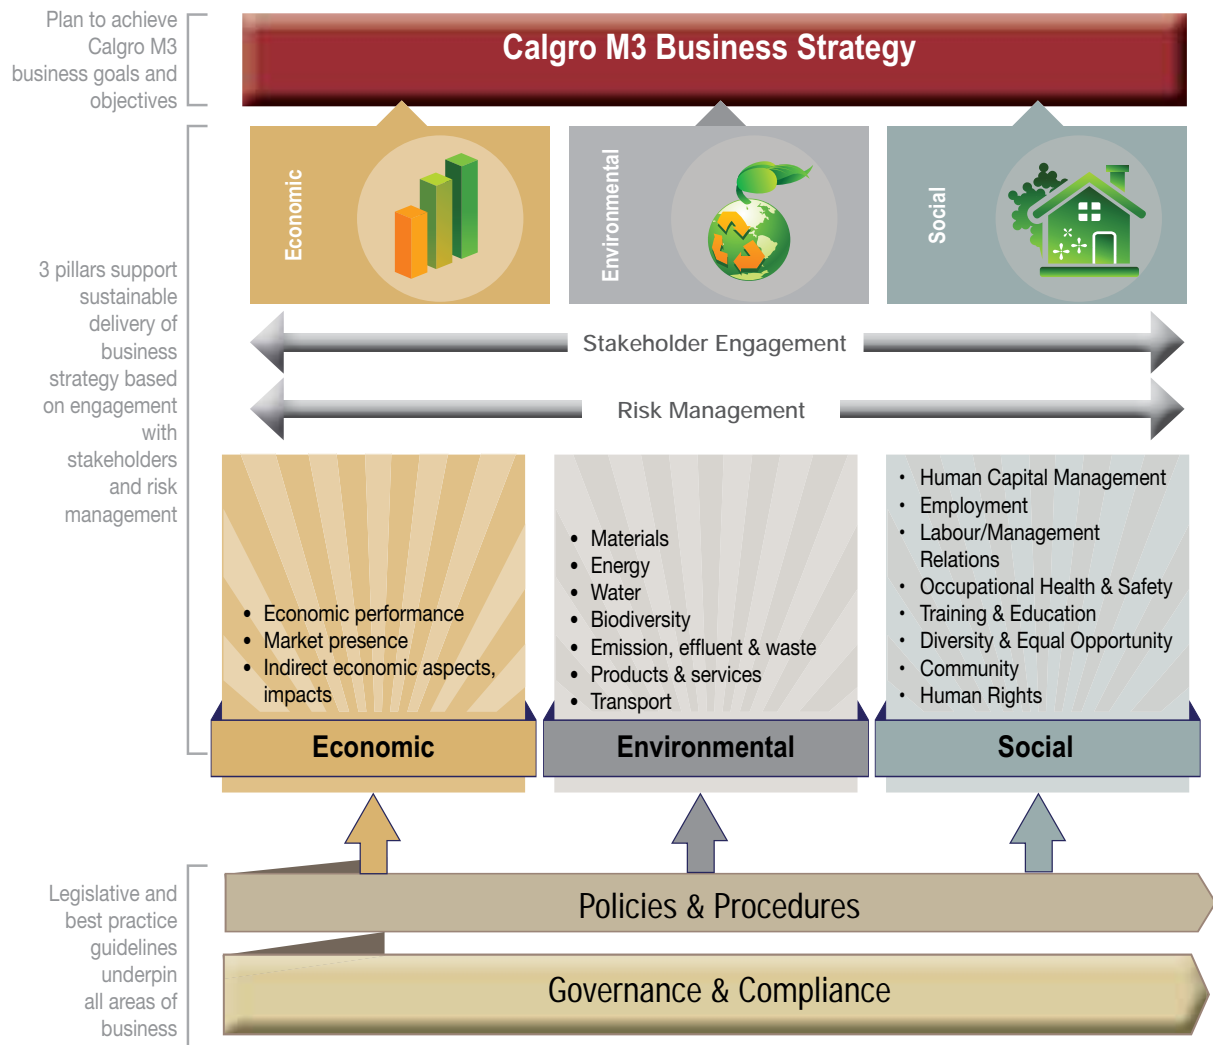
Plan to achieve Calgro M3 business goals and objectives

Calgro M3 Business Strategy

Economic

Environmental

Social

3 pillars support sustainable delivery of business strategy based on engagement with stakeholders and risk management

Stakeholder Engagement

Risk Management

- Economic performance
- Market presence
- Indirect economic aspects, impacts

- Materials
- Energy
- Water
- Biodiversity
- Emission, effluent & waste
- Products & services
- Transport

- Human Capital Management
- Employment
- Labour/Management Relations
- Occupational Health & Safety
- Training & Education
- Diversity & Equal Opportunity
- Community
- Human Rights

Economic

Environmental

Social

Legislative and best practice guidelines underpin all areas of business

Policies & Procedures

Governance & Compliance